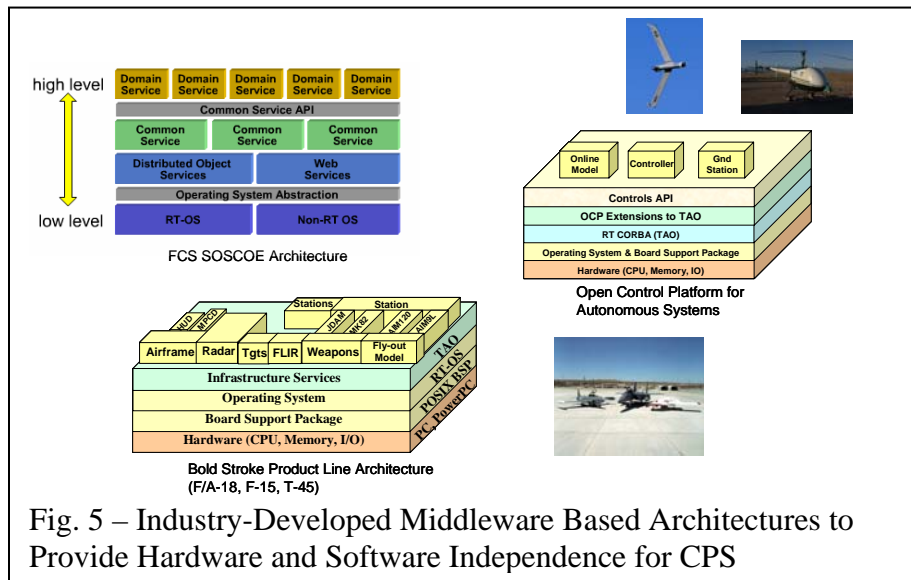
high level

Domain Service | Domain Service | Domain Service | Domain Service | Domain Service

Common Service API

Common Service | Common Service | Common Service

Distributed Object Services | Web Services

Operating System Abstraction

low level

RT-OS | Non-RT OS

FCS SOSCOE Architecture

Online Model | Controller | Gnd Station

Controls API

OCP Extensions to TAO

RT CORBA (TAO)

Operating System & Board Support Package

Hardware (CPU, Memory, IO)

Open Control Platform for Autonomous Systems

HUD | MPCD | Stations | Station | JDAM | MK82 | AIM120 | AIM9L

Airframe | Radar | Tgts | FLIR | Weapons | Fly-out Model

TAO

Infrastructure Services

RT-OS

Operating System

POSIX BSP

Board Support Package

PC, PowerPC

Hardware (CPU, Memory, I/O)

Bold Stroke Product Line Architecture (F/A-18, F-15, T-45)

Fig. 5 – Industry-Developed Middleware Based Architectures to Provide Hardware and Software Independence for CPS